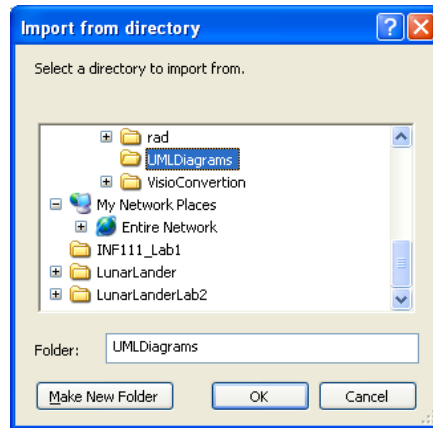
Import from directory

Select a directory to import from.

rad
UMLDiagrams
VisioConvertion
My Network Places
Entire Network
INF111_Lab1
LunarLander
LunarLanderLab2

Folder: UMLDiagrams

Make New Folder
OK
Cancel